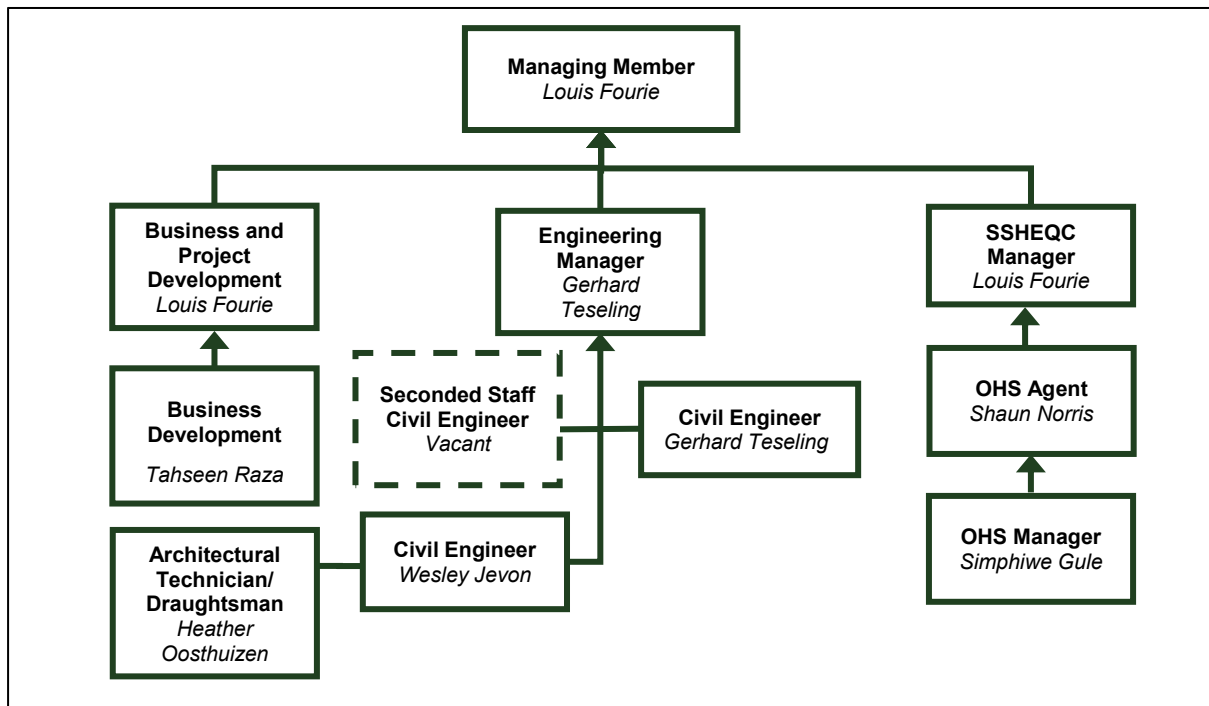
Managing Member
Louis Fourie

Business and Project Development
Louis Fourie

Engineering Manager
Gerhard Teseling

SSHEQC Manager
Louis Fourie

Business Development
Tahseen Raza

Seconded Staff Civil Engineer
Vacant

Civil Engineer
Gerhard Teseling

OHS Agent
Shaun Norris

Architectural Technician/ Draughtsman
Heather Oosthuizen

Civil Engineer
Wesley Jevon

OHS Manager
Simphiwe Gule